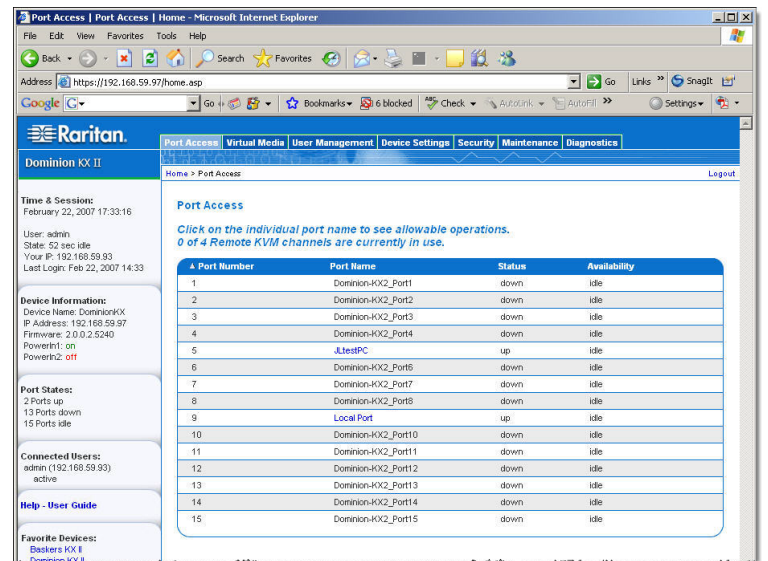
Port Access | Port Access | Home - Microsoft Internet Explorer

File Edit View Favorites Tools Help

Back Search Favorites

Address https://192.168.59.97/home.asp Go Links SnagIt

Google Go Bookmarks 6 blocked Check AutoLink AutoFill Settings

Raritan.

Dominion KX II

Port Access | Virtual Media | User Management | Device Settings | Security | Maintenance | Diagnostics

Home > Port Access

Logout

Time & Session:
February 22, 2007 17:33:16

User: admin
State: 52 sec idle
Your IP: 192.168.59.93
Last Login: Feb 22, 2007 14:33

Device Information:
Device Name: DominionKX
IP Address: 192.168.59.97
Firmware: 2.0.0.2.5240
PowerIn1: on
PowerIn2: off

Port States:
2 Ports up
13 Ports down
15 Ports idle

Connected Users:
admin (192.168.59.93)
active

Help - User Guide

Favorite Devices:
Baskers KX II
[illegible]

Port Access

Click on the individual port name to see allowable operations.
0 of 4 Remote KVM channels are currently in use.

| ▲ Port Number | Port Name | Status | Availability |
|---|---|---|---|
| 1 | Dominion-KX2_Port1 | down | idle |
| 2 | Dominion-KX2_Port2 | down | idle |
| 3 | Dominion-KX2_Port3 | down | idle |
| 4 | Dominion-KX2_Port4 | down | idle |
| 5 | JLtestPC | up | idle |
| 6 | Dominion-KX2_Port6 | down | idle |
| 7 | Dominion-KX2_Port7 | down | idle |
| 8 | Dominion-KX2_Port8 | down | idle |
| 9 | Local Port | up | idle |
| 10 | Dominion-KX2_Port10 | down | idle |
| 11 | Dominion-KX2_Port11 | down | idle |
| 12 | Dominion-KX2_Port12 | down | idle |
| 13 | Dominion-KX2_Port13 | down | idle |
| 14 | Dominion-KX2_Port14 | down | idle |
| 15 | Dominion-KX2_Port15 | down | idle |